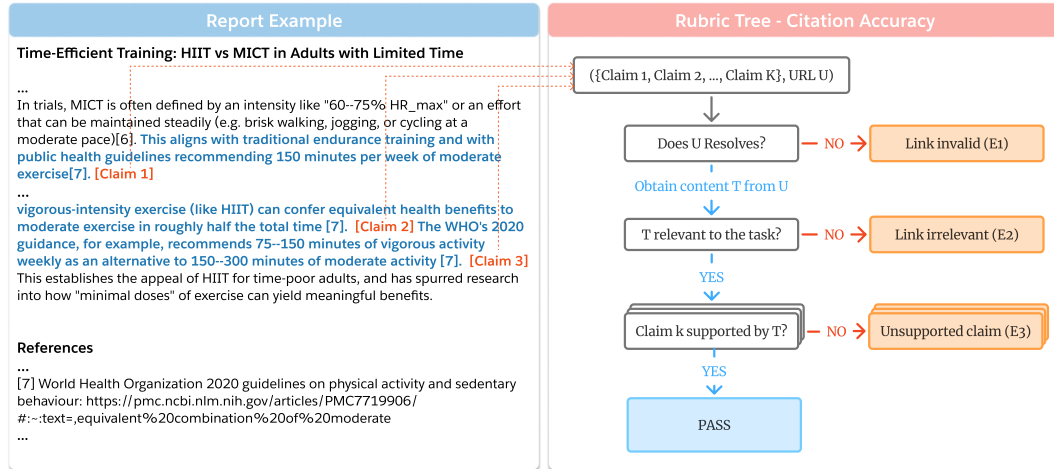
Report Example

Time-Efficient Training: HIIT vs MICT in Adults with Limited Time

...

In trials, MICT is often defined by an intensity like "60--75% HR_max" or an effort that can be maintained steadily (e.g. brisk walking, jogging, or cycling at a moderate pace)[6]. This aligns with traditional endurance training and with public health guidelines recommending 150 minutes per week of moderate exercise[7]. [Claim 1]

...

vigorous-intensity exercise (like HIIT) can confer equivalent health benefits to moderate exercise in roughly half the total time [7]. [Claim 2] The WHO's 2020 guidance, for example, recommends 75--150 minutes of vigorous activity weekly as an alternative to 150--300 minutes of moderate activity [7]. [Claim 3] This establishes the appeal of HIIT for time-poor adults, and has spurred research into how "minimal doses" of exercise can yield meaningful benefits.

References

...

[7] World Health Organization 2020 guidelines on physical activity and sedentary behaviour: https://pmc.ncbi.nlm.nih.gov/articles/PMC7719906/#:~:text=,equivalent%20combination%20of%20moderate

...

Rubric Tree - Citation Accuracy

({Claim 1, Claim 2, ..., Claim K}, URL U)

Does U Resolves?

NO

Link invalid (E1)

Obtain content T from U

T relevant to the task?

NO

Link irrelevant (E2)

YES

Claim k supported by T?

NO

Unsupported claim (E3)

YES

PASS